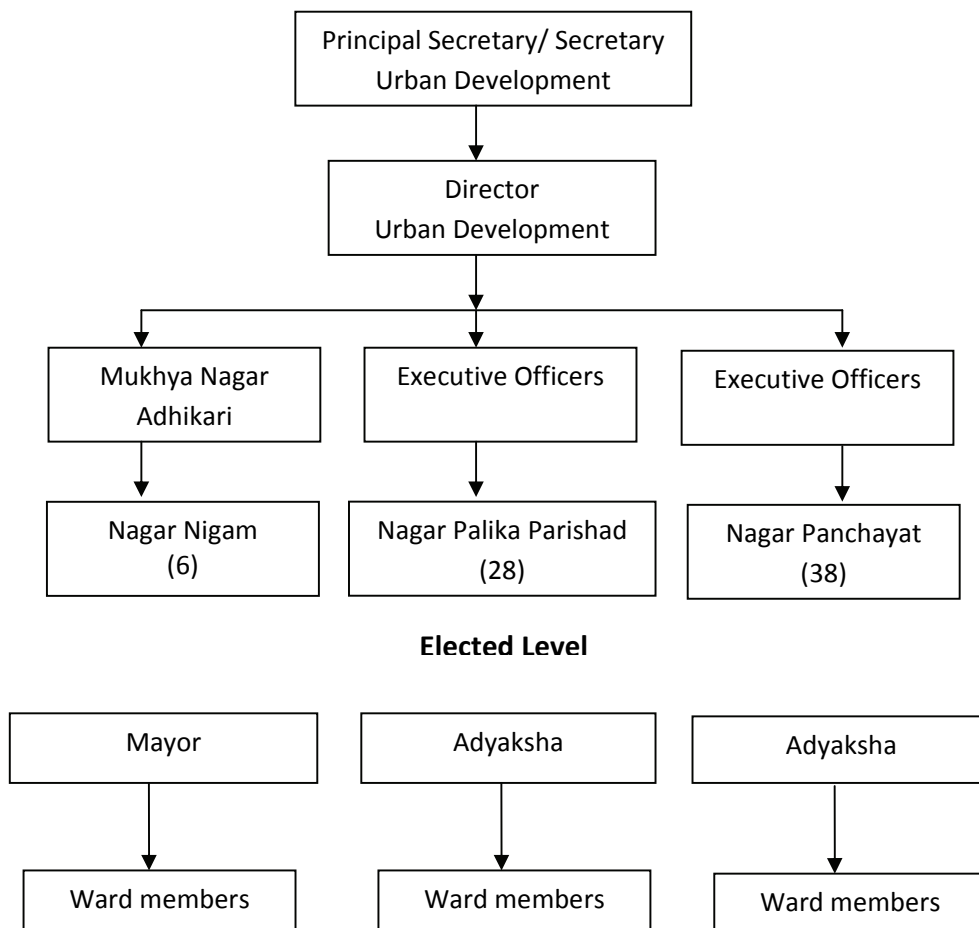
Principal Secretary/ Secretary
Urban Development

Director
Urban Development

Mukhya Nagar Adhikari

Executive Officers

Executive Officers

Nagar Nigam
(6)

Nagar Palika Parishad
(28)

Nagar Panchayat
(38)

**Elected Level**

Mayor

Adyaksha

Adyaksha

Ward members

Ward members

Ward members